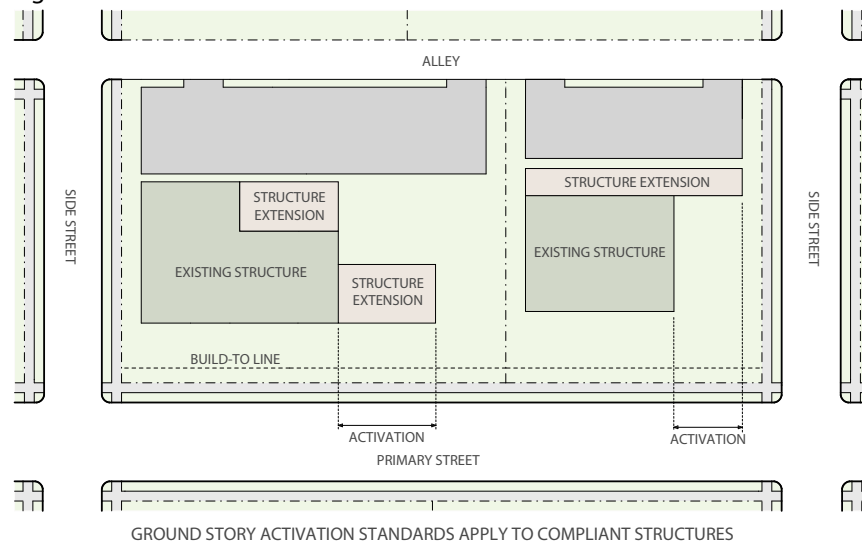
ALLEY

SIDE STREET

STRUCTURE EXTENSION

EXISTING STRUCTURE

STRUCTURE EXTENSION

STRUCTURE EXTENSION

EXISTING STRUCTURE

SIDE STREET

BUILD-TO LINE

ACTIVATION

ACTIVATION

PRIMARY STREET

GROUND STORY ACTIVATION STANDARDS APPLY TO COMPLIANT STRUCTURES